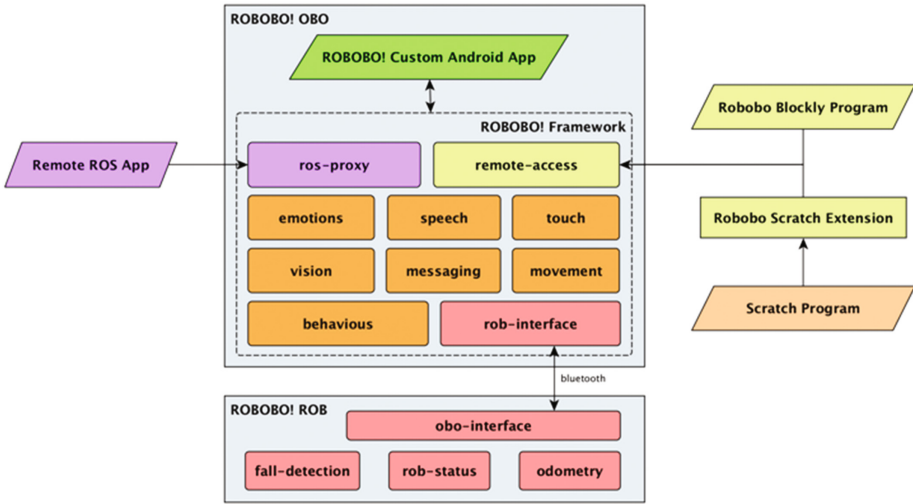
ROBOBO! OBO

ROBOBO! Custom Android App

ROBOBO! Framework

Remote ROS App

ros-proxy

remote-access

Robobo Blockly Program

Robobo Scratch Extension

emotions

speech

touch

vision

messaging

movement

behavious

rob-interface

Scratch Program

bluetooth

ROBOBO! ROB

obo-interface

fall-detection

rob-status

odometry